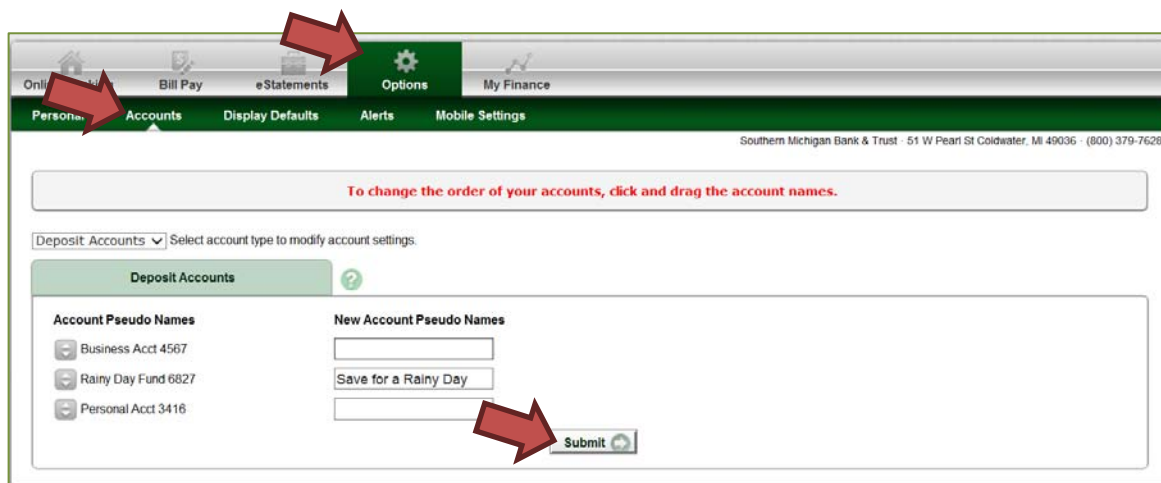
Onli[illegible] Bill Pay eStatements Options My Finance

Persona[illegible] Accounts Display Defaults Alerts Mobile Settings

Southern Michigan Bank & Trust · 51 W Pearl St Coldwater, MI 49036 · (800) 379-762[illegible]

To change the order of your accounts, click and drag the account names.

Deposit Accounts Select account type to modify account settings.

Deposit Accounts

Account Pseudo Names

New Account Pseudo Names

Business Acct 4567

Rainy Day Fund 6827

Save for a Rainy Day

Personal Acct 3416

Submit